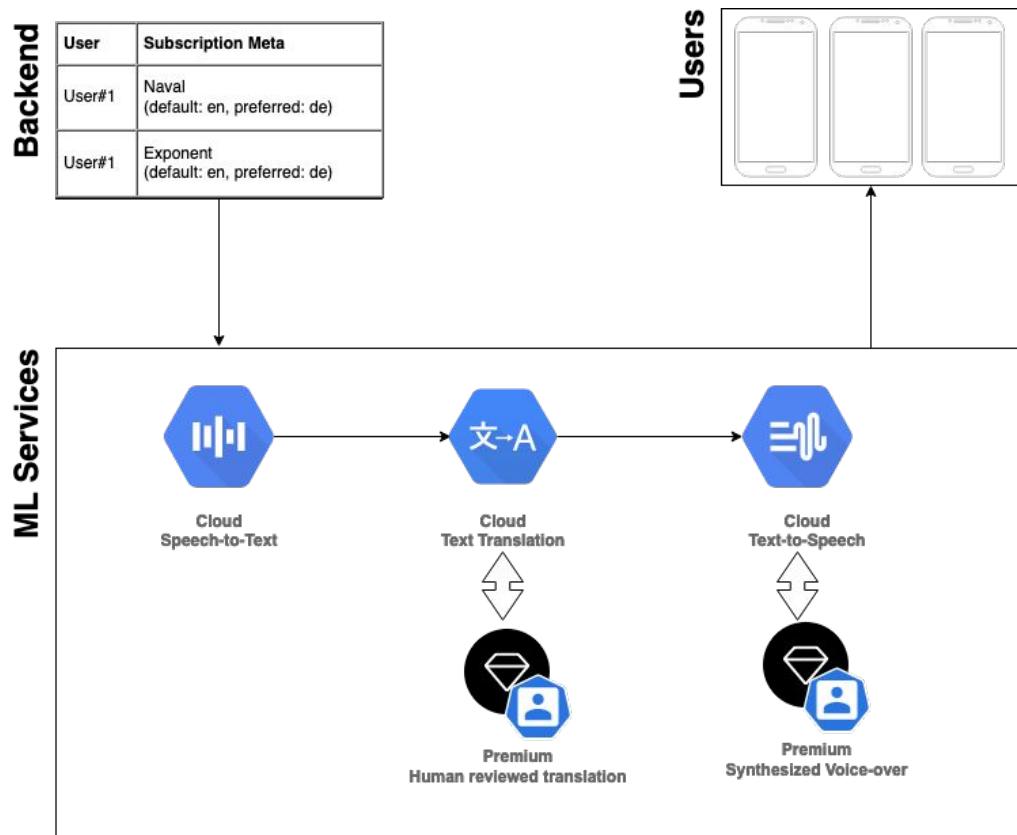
Backend

| User | Subscription Meta |
|---|---|
| User#1 | Naval (default: en, preferred: de) |
| User#1 | Exponent (default: en, preferred: de) |

Users

ML Services

Cloud
Speech-to-Text

文→A

Cloud
Text Translation

Cloud
Text-to-Speech

Premium
Human reviewed translation

Premium
Synthesized Voice-over